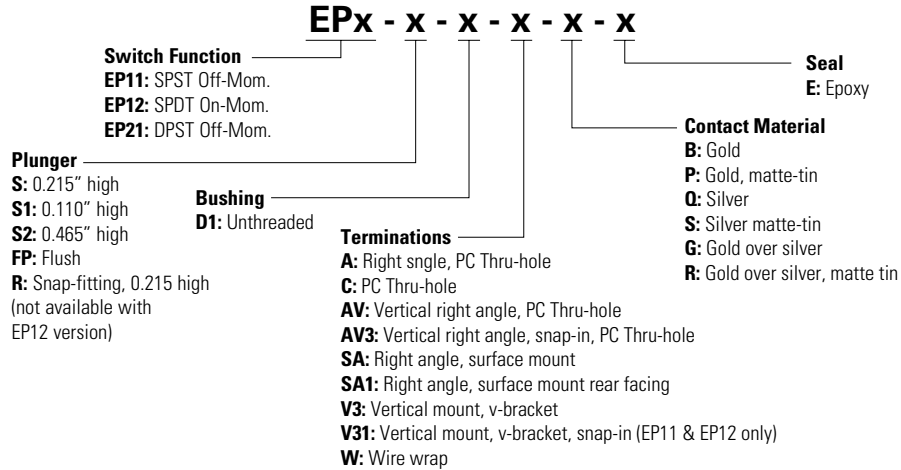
EPx - x - x - x - x - x

Switch Function
EP11: SPST Off-Mom.
EP12: SPDT On-Mom.
EP21: DPST Off-Mom.

Seal
E: Epoxy

Contact Material
B: Gold
P: Gold, matte-tin
Q: Silver
S: Silver matte-tin
G: Gold over silver
R: Gold over silver, matte tin

Plunger
S: 0.215" high
S1: 0.110" high
S2: 0.465" high
FP: Flush
R: Snap-fitting, 0.215 high (not available with EP12 version)

Bushing
D1: Unthreaded

Terminations
A: Right sngle, PC Thru-hole
C: PC Thru-hole
AV: Vertical right angle, PC Thru-hole
AV3: Vertical right angle, snap-in, PC Thru-hole
SA: Right angle, surface mount
SA1: Right angle, surface mount rear facing
V3: Vertical mount, v-bracket
V31: Vertical mount, v-bracket, snap-in (EP11 & EP12 only)
W: Wire wrap